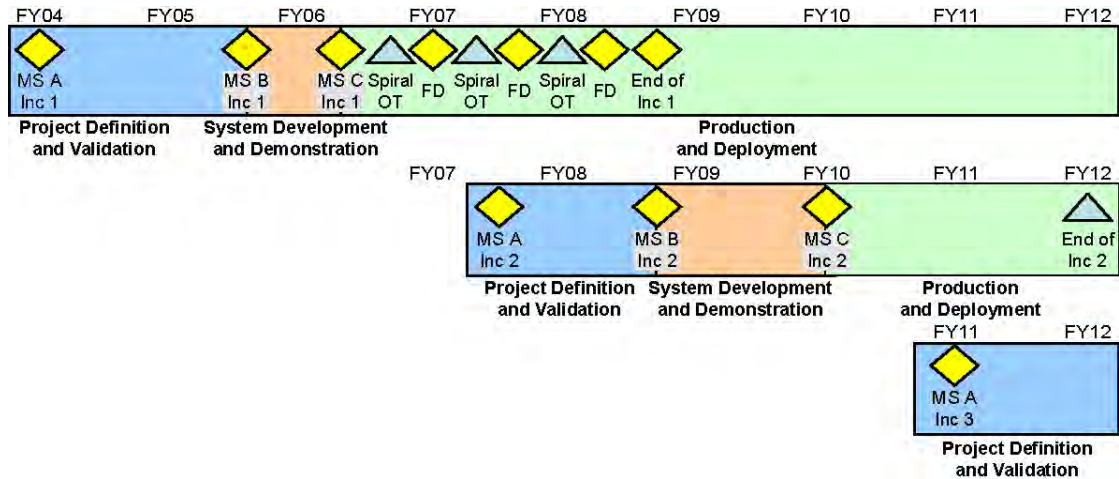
FY04 FY05 FY06 FY07 FY08 FY09 FY10 FY11 FY12

MS A Inc 1

MS B Inc 1

MS C Inc 1

Spiral OT

FD

Spiral OT

FD

Spiral OT

FD

End of Inc 1

Project Definition and Validation

System Development and Demonstration

Production and Deployment

FY07 FY08 FY09 FY10 FY11 FY12

MS A Inc 2

MS B Inc 2

MS C Inc 2

End of Inc 2

Project Definition and Validation

System Development and Demonstration

Production and Deployment

FY11 FY12

MS A Inc 3

Project Definition and Validation